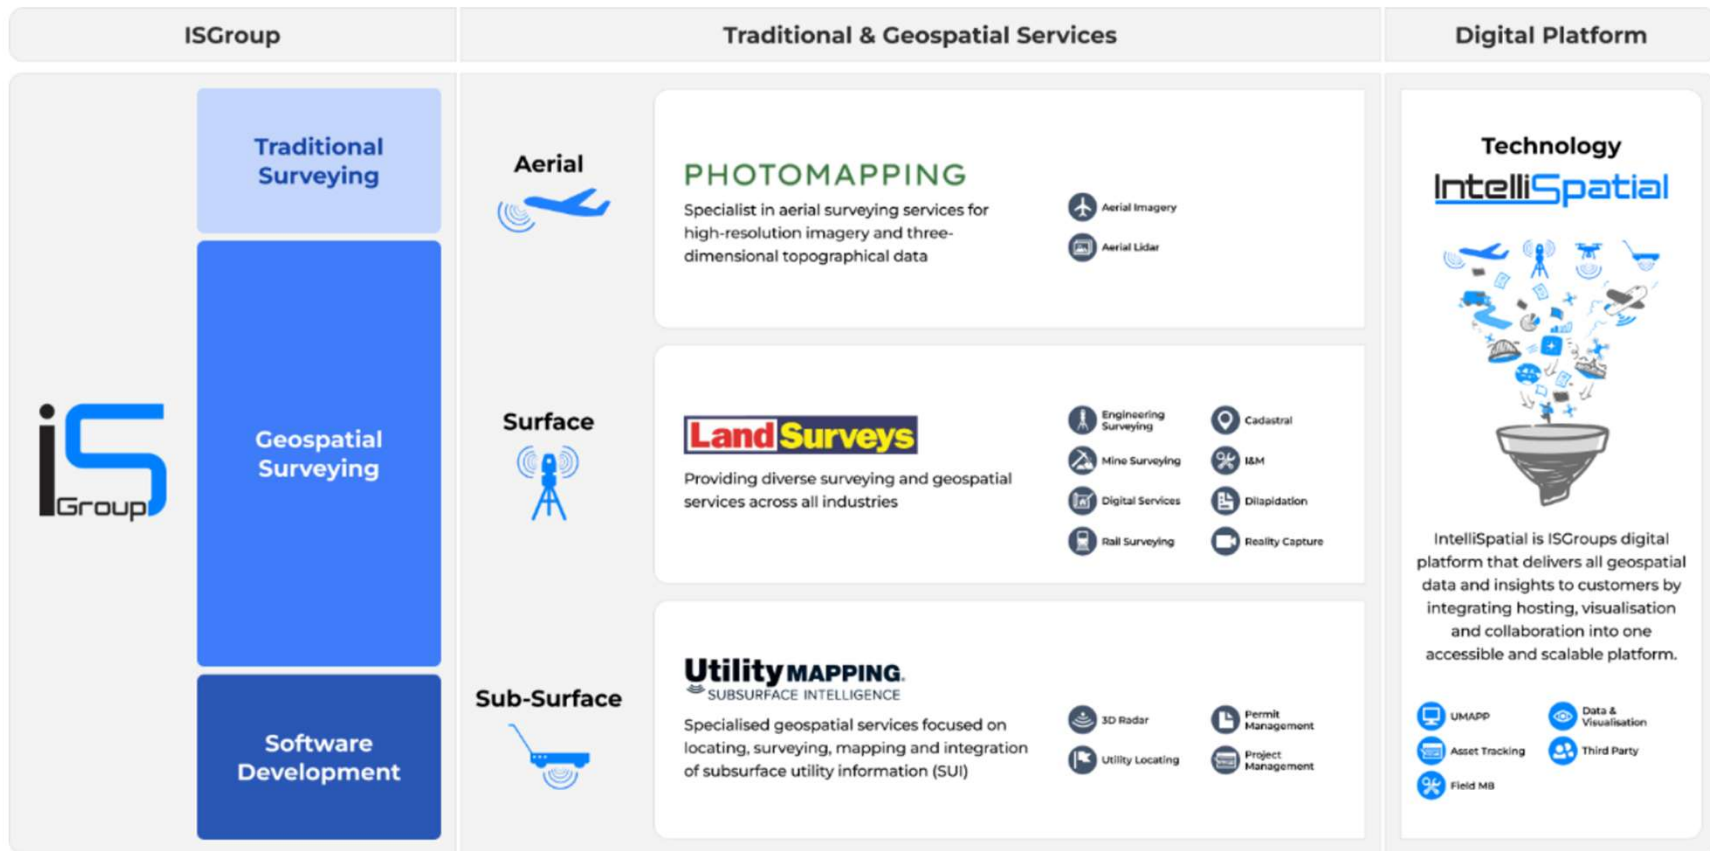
ISGroup

Traditional & Geospatial Services

Digital Platform

iS Group

Traditional Surveying

Geospatial Surveying

Software Development

Aerial

Surface

Sub-Surface

PHOTOMAPPING

Specialist in aerial surveying services for high-resolution imagery and three-dimensional topographical data

Aerial Imagery

Aerial Lidar

LandSurveys

Providing diverse surveying and geospatial services across all industries

Engineering Surveying

Cadastral

Mine Surveying

I&M

Digital Services

Dilapidation

Rail Surveying

Reality Capture

UtilityMAPPING.
SUBSURFACE INTELLIGENCE

Specialised geospatial services focused on locating, surveying, mapping and integration of subsurface utility information (SUI)

3D Radar

Permit Management

Utility Locating

Project Management

Technology

IntelliSpatial

IntelliSpatial is ISGroups digital platform that delivers all geospatial data and insights to customers by integrating hosting, visualisation and collaboration into one accessible and scalable platform.

UMAPP

Data & Visualisation

Asset Tracking

Third Party

Field MB